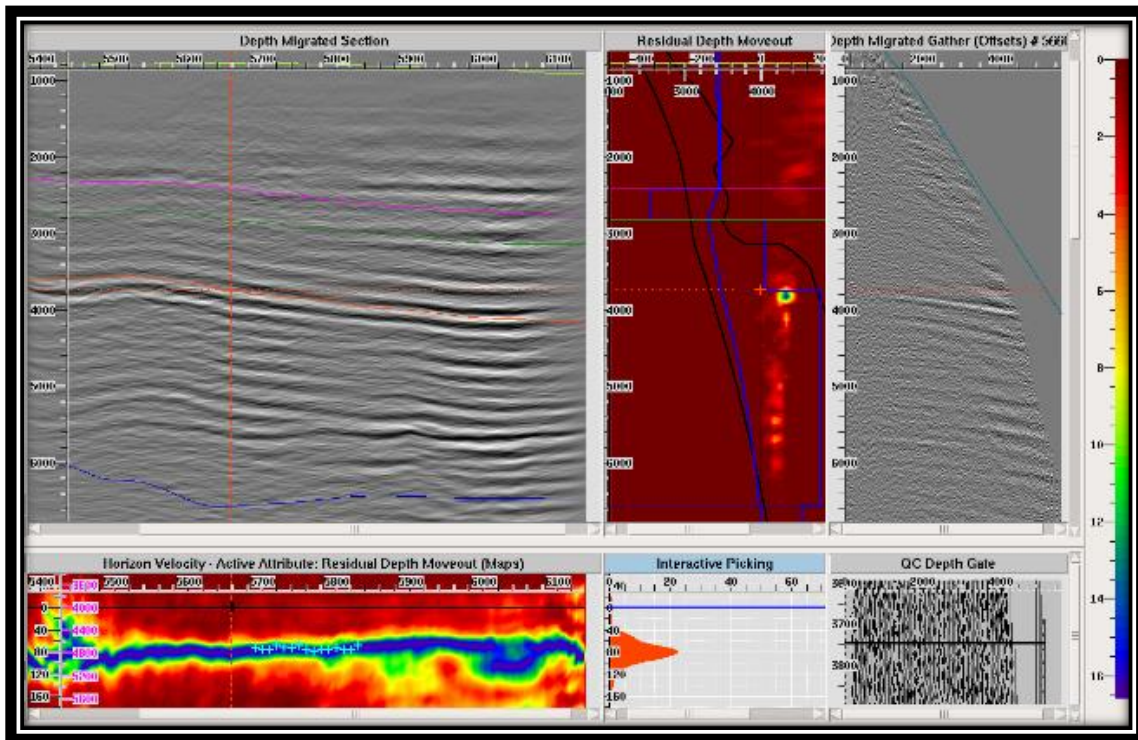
Depth Migrated Section

5400 5500 5600 5700 5800 5900 6000 6100

1000 2000 3000 4000 5000 6000

Residual Depth Moveout

-400 -200 0 200

1000 3000 4000

2000 3000 4000 5000 6000

Depth Migrated Gather (Offsets) # 566

2000 4000

1000 2000 3000 4000 5000 6000

0 2 4 6 8 10 12 14 16

Horizon Velocity - Active Attribute: Residual Depth Moveout (Maps)

5400 5500 5600 5700 5800 5900 6000 6100

3600 4000 4400 4800 5200 5600

0 40 80 120 160

Interactive Picking

0 20 40 60

0 40 80 120 160

QC Depth Gate

3600 3700 3800